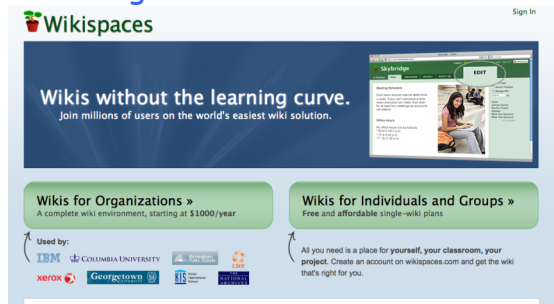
Wikispaces

Sign In

Wikis without the learning curve.
Join millions of users on the world's easiest wiki solution.

Skybridge

EDIT

Wikis for Organizations »
A complete wiki environment, starting at $1000/year

Used by:
IBM
COLUMBIA UNIVERSITY
xerox
Georgetown University
THE NATIONAL ARCHIVES

Wikis for Individuals and Groups »
Free and affordable single-wiki plans

All you need is a place for yourself, your classroom, your project. Create an account on wikispaces.com and get the wiki that's right for you.